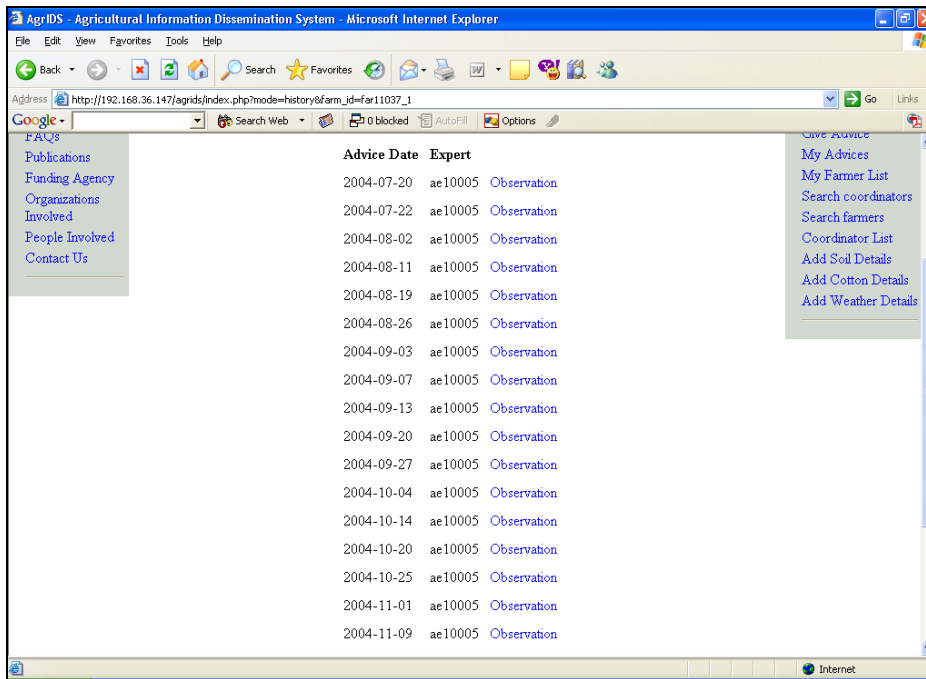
AgrIDS - Agricultural Information Dissemination System - Microsoft Internet Explorer

File Edit View Favorites Tools Help

Back Search Favorites

Address http://192.168.36.147/agrids/index.php?mode=history&farm_id=far11037_1 Go Links

Google Search Web 0 blocked AutoFill Options

FAQs
Publications
Funding Agency
Organizations Involved
People Involved
Contact Us

| Advice Date | Expert | |
|---|---|---|
| 2004-07-20 | ae10005 | Observation |
| 2004-07-22 | ae10005 | Observation |
| 2004-08-02 | ae10005 | Observation |
| 2004-08-11 | ae10005 | Observation |
| 2004-08-19 | ae10005 | Observation |
| 2004-08-26 | ae10005 | Observation |
| 2004-09-03 | ae10005 | Observation |
| 2004-09-07 | ae10005 | Observation |
| 2004-09-13 | ae10005 | Observation |
| 2004-09-20 | ae10005 | Observation |
| 2004-09-27 | ae10005 | Observation |
| 2004-10-04 | ae10005 | Observation |
| 2004-10-14 | ae10005 | Observation |
| 2004-10-20 | ae10005 | Observation |
| 2004-10-25 | ae10005 | Observation |
| 2004-11-01 | ae10005 | Observation |
| 2004-11-09 | ae10005 | Observation |

Give Advice
My Advices
My Farmer List
Search coordinators
Search farmers
Coordinator List
Add Soil Details
Add Cotton Details
Add Weather Details

Internet